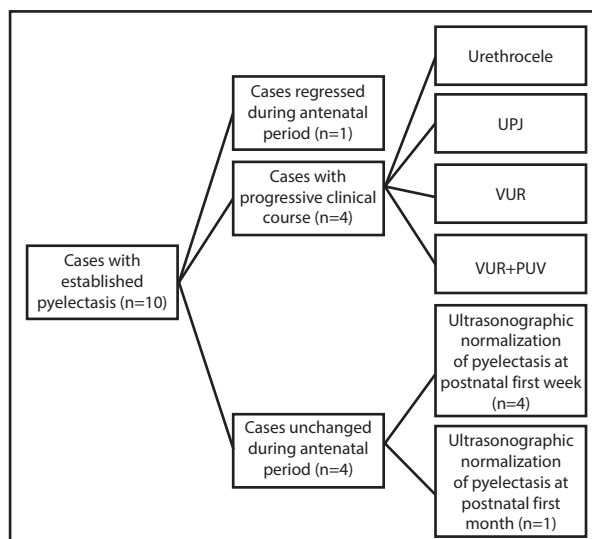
Cases with established pyelectasis (n=10)

Cases regressed during antenatal period (n=1)

Cases with progressive clinical course (n=4)

Cases unchanged during antenatal period (n=4)

Urethrocele

UPJ

VUR

VUR+PUV

Ultrasonographic normalization of pyelectasis at postnatal first week (n=4)

Ultrasonographic normalization of pyelectasis at postnatal first month (n=1)